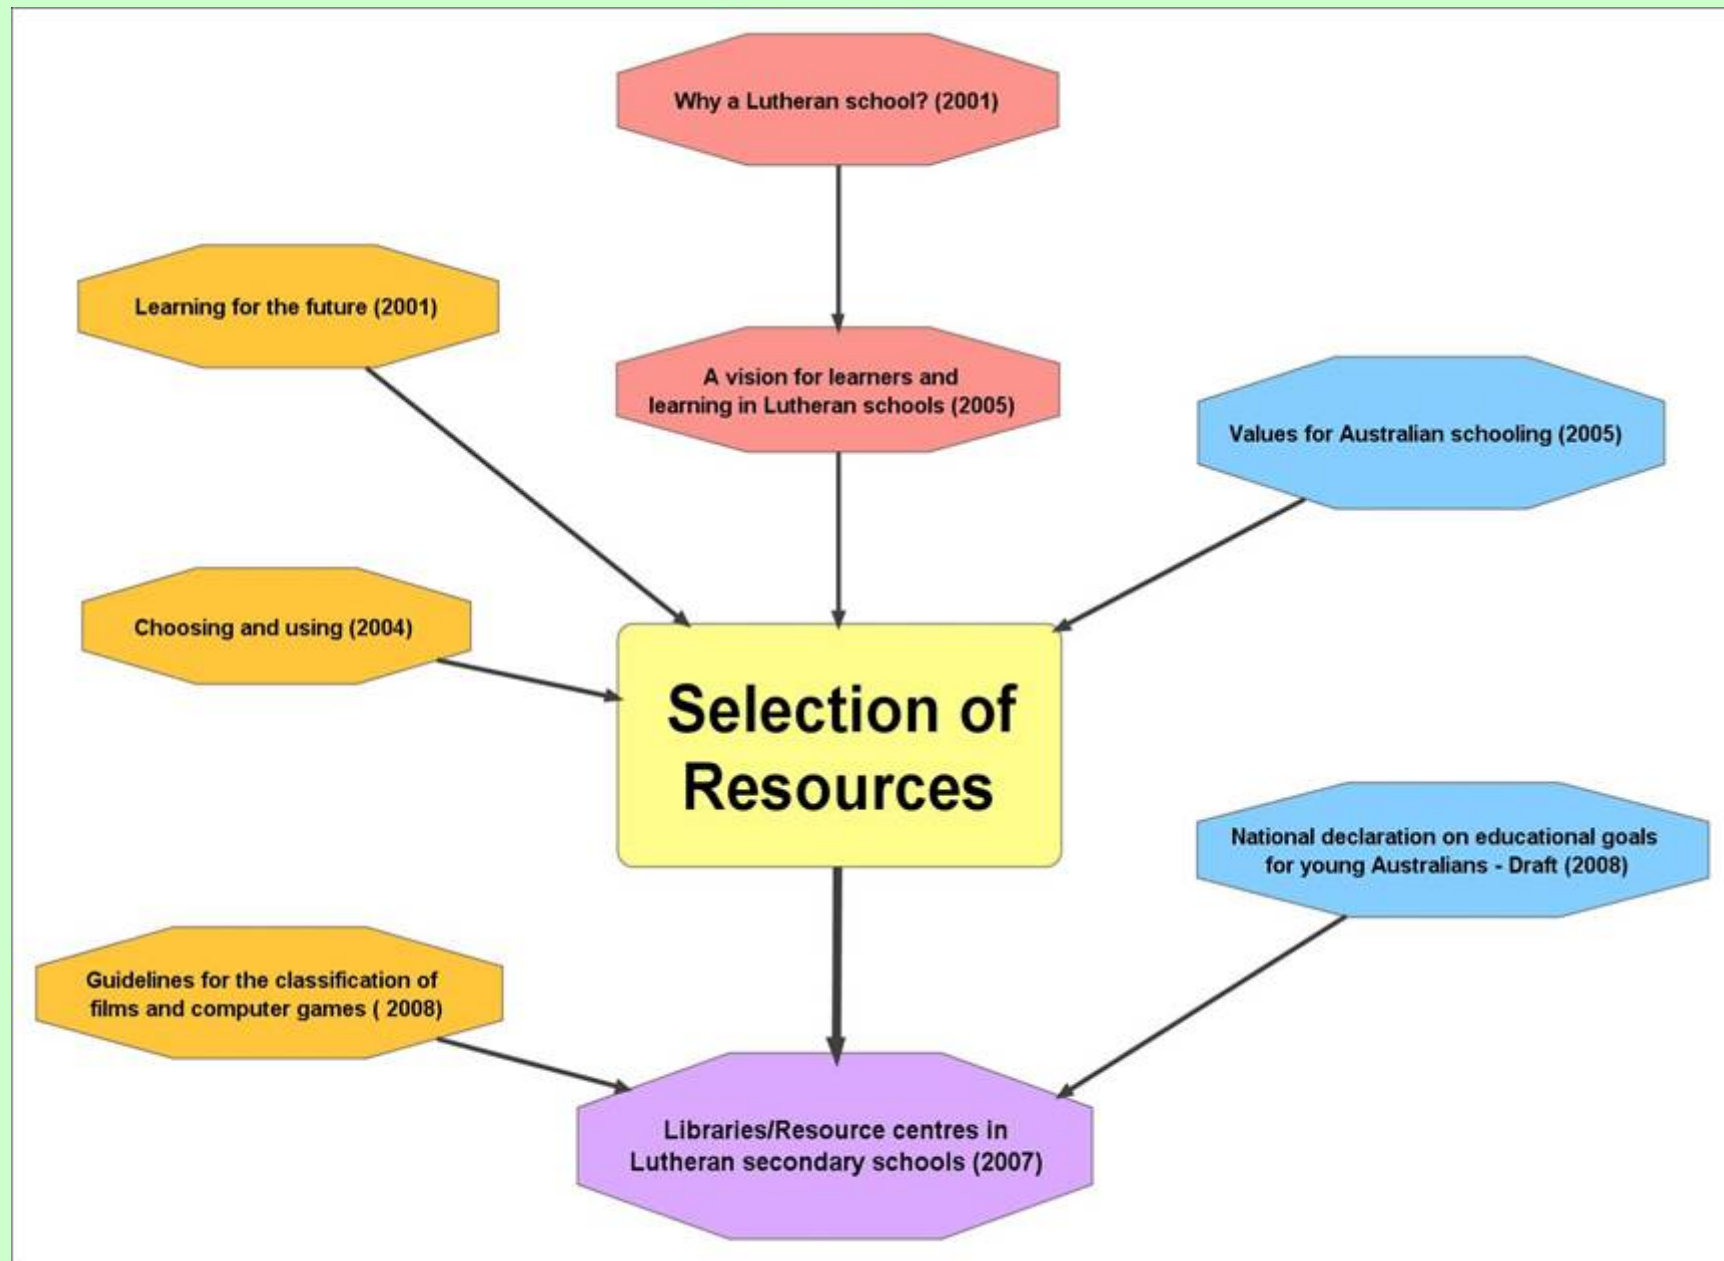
Why a Lutheran school? (2001)

Learning for the future (2001)

A vision for learners and learning in Lutheran schools (2005)

Values for Australian schooling (2005)

Choosing and using (2004)

Selection of Resources

National declaration on educational goals for young Australians - Draft (2008)

Guidelines for the classification of films and computer games ( 2008)

Libraries/Resource centres in Lutheran secondary schools (2007)